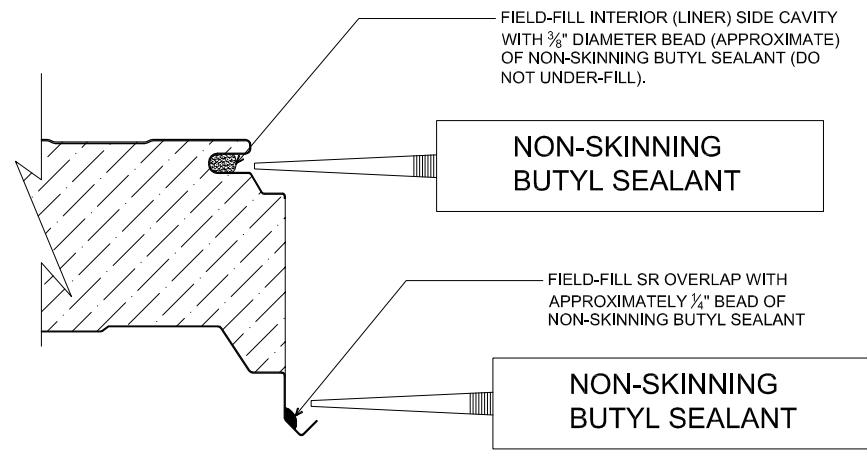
FIELD-FILL INTERIOR (LINER) SIDE CAVITY WITH $\frac{3}{8}$" DIAMETER BEAD (APPROXIMATE) OF NON-SKINNING BUTYL SEALANT (DO NOT UNDER-FILL).

NON-SKINNING BUTYL SEALANT

FIELD-FILL SR OVERLAP WITH APPROXIMATELY $\frac{1}{4}$" BEAD OF NON-SKINNING BUTYL SEALANT

NON-SKINNING BUTYL SEALANT